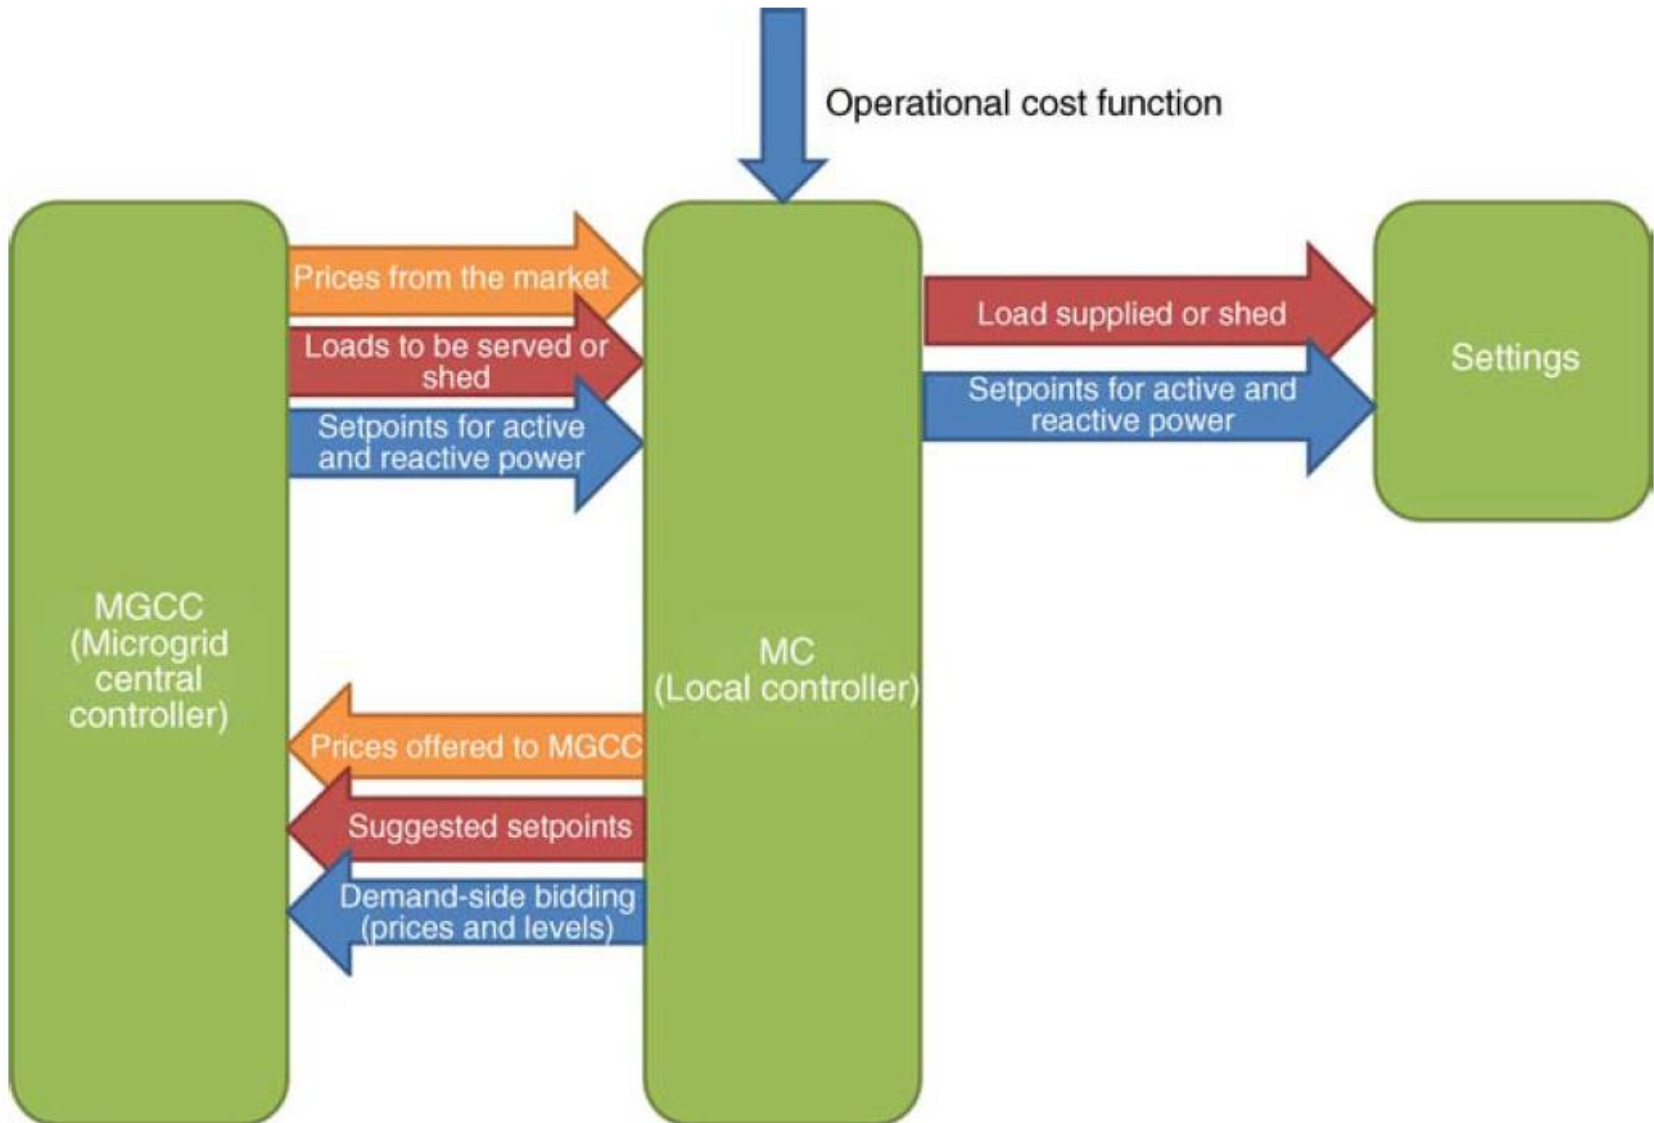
Operational cost function

Prices from the market

Loads to be served or shed

Setpoints for active and reactive power

Load supplied or shed

Setpoints for active and reactive power

Settings

MGCC (Microgrid central controller)

MC (Local controller)

Prices offered to MGCC

Suggested setpoints

Demand-side bidding (prices and levels)